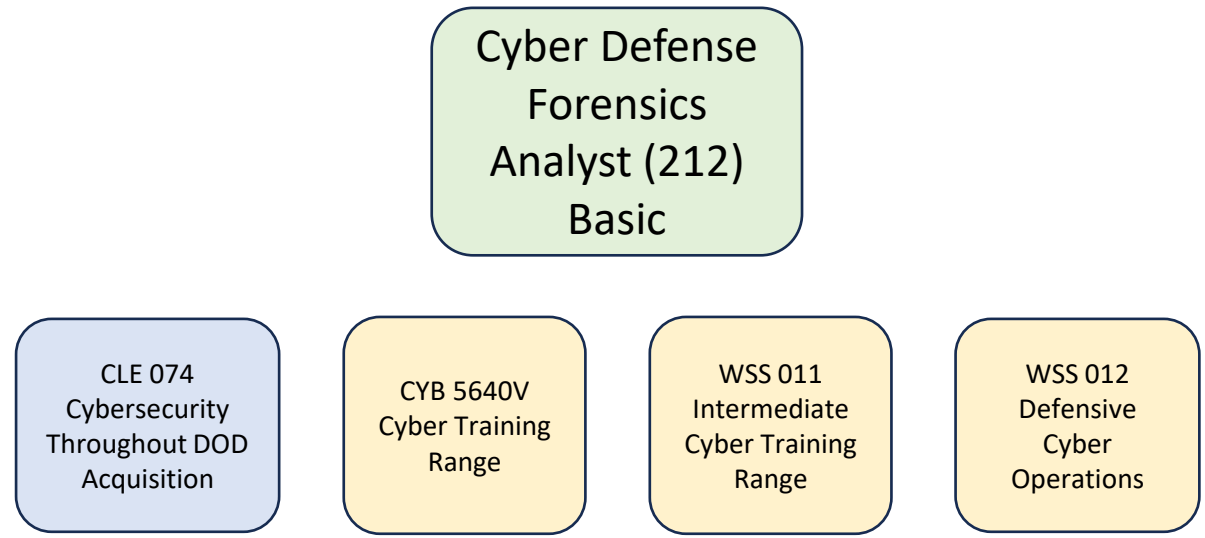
Cyber Defense Forensics Analyst (212) Basic

CLE 074 Cybersecurity Throughout DOD Acquisition

CYB 5640V Cyber Training Range

WSS 011 Intermediate Cyber Training Range

WSS 012 Defensive Cyber Operations